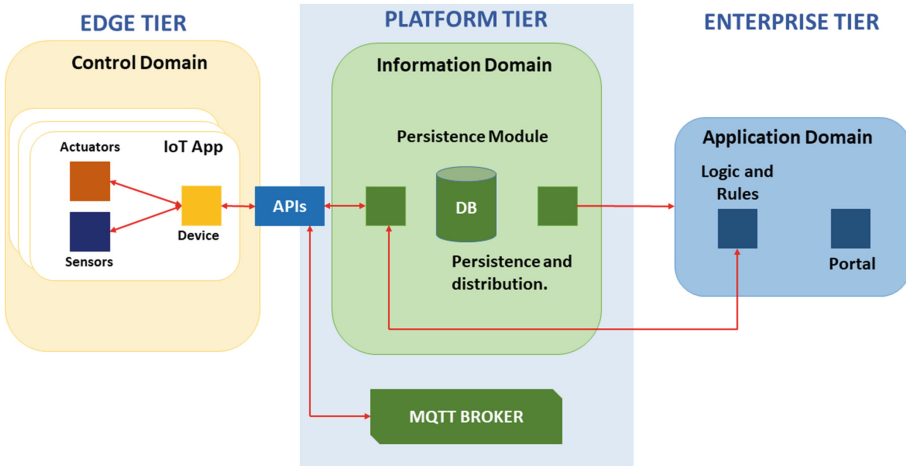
EDGE TIER

Control Domain

Actuators

IoT App

Device

Sensors

PLATFORM TIER

Information Domain

Persistence Module

APIs

DB

Persistence and distribution.

MQTT BROKER

ENTERPRISE TIER

Application Domain

Logic and Rules

Portal